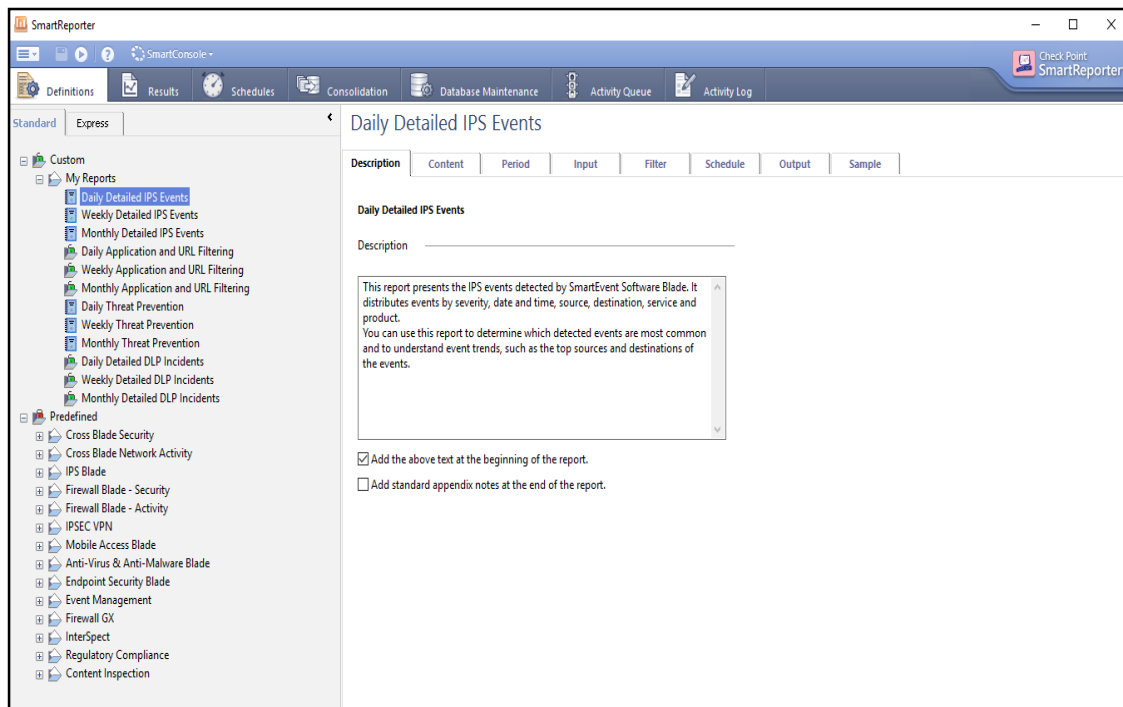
SmartReporter

SmartConsole

Check Point
SmartReporter

Definitions
Results
Schedules
Consolidation
Database Maintenance
Activity Queue
Activity Log

Standard
Express

Custom
My Reports
Daily Detailed IPS Events
Weekly Detailed IPS Events
Monthly Detailed IPS Events
Daily Application and URL Filtering
Weekly Application and URL Filtering
Monthly Application and URL Filtering
Daily Threat Prevention
Weekly Threat Prevention
Monthly Threat Prevention
Daily Detailed DLP Incidents
Weekly Detailed DLP Incidents
Monthly Detailed DLP Incidents
Predefined
Cross Blade Security
Cross Blade Network Activity
IPS Blade
Firewall Blade - Security
Firewall Blade - Activity
IPSEC VPN
Mobile Access Blade
Anti-Virus & Anti-Malware Blade
Endpoint Security Blade
Event Management
Firewall GX
InterSpect
Regulatory Compliance
Content Inspection

Daily Detailed IPS Events

Description
Content
Period
Input
Filter
Schedule
Output
Sample

Daily Detailed IPS Events

Description

This report presents the IPS events detected by SmartEvent Software Blade. It distributes events by severity, date and time, source, destination, service and product.
You can use this report to determine which detected events are most common and to understand event trends, such as the top sources and destinations of the events.

Add the above text at the beginning of the report.
Add standard appendix notes at the end of the report.